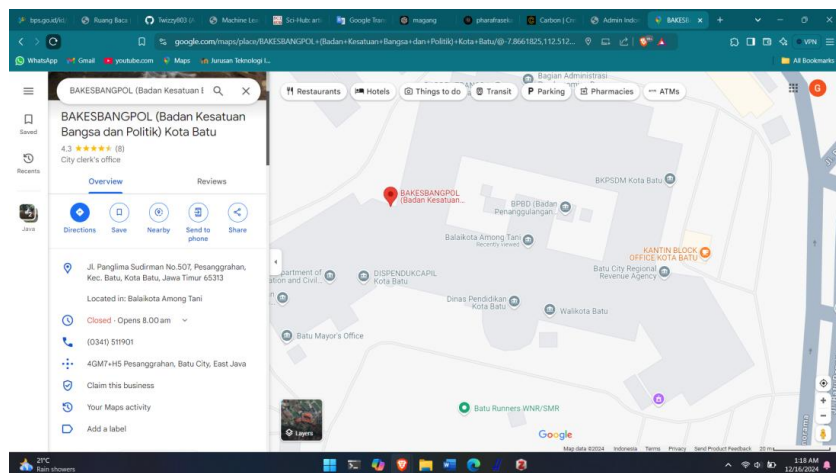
bps.go.id/ki | Ruang Baca | Twizzy803 | Machine Lea | Sci-Hub: arti | Google Tran | magang | pharafraseto | Carbon | Cre | Admin Indo | BAKESB ×

google.com/maps/place/BAKESBANGPOL+(Badan+Kesatuan+Bangsa+dan+Politik)+Kota+Batu/@-7.8661825,112.512...

VPN

WhatsApp | Gmail | youtube.com | Maps | Jurusan Teknologi I...

All Bookmarks

BAKESBANGPOL (Badan Kesatuan B

Saved

Recents

Java

BAKESBANGPOL (Badan Kesatuan Bangsa dan Politik) Kota Batu

4.3 ★★★★★ (8)

City clerk's office

Overview | Reviews

Directions | Save | Nearby | Send to phone | Share

Jl. Panglima Sudirman No.507, Pesanggrahan, Kec. Batu, Kota Batu, Jawa Timur 65313

Located in: Balaikota Among Tani

Closed · Opens 8.00 am

(0341) 511901

4GM7+H5 Pesanggrahan, Batu City, East Java

Claim this business

Your Maps activity

Add a label

Restaurants | Hotels | Things to do | Transit | Parking | Pharmacies | ATMs

Bagian Administrasi

BAKESBANGPOL (Badan Kesatuan...

BPBD (Badan Penanggulangan...

BKPSDM Kota Batu

Balaikota Among Tani
Recently viewed

KANTIN BLOCK OFFICE KOTA BATU

Batu City Regional Revenue Agency

partment of ation and Civil...

DISPENDUKCAPIL Kota Batu

Dinas Pendidikan Kota Batu

Walikota Batu

Batu Mayor's Office

Batu Runners WNR/SMR

Layers

Google

Map data ©2024 Indonesia Terms Privacy Send Product Feedback 20 m

21°C
Rain showers

1:18 AM
12/16/2024